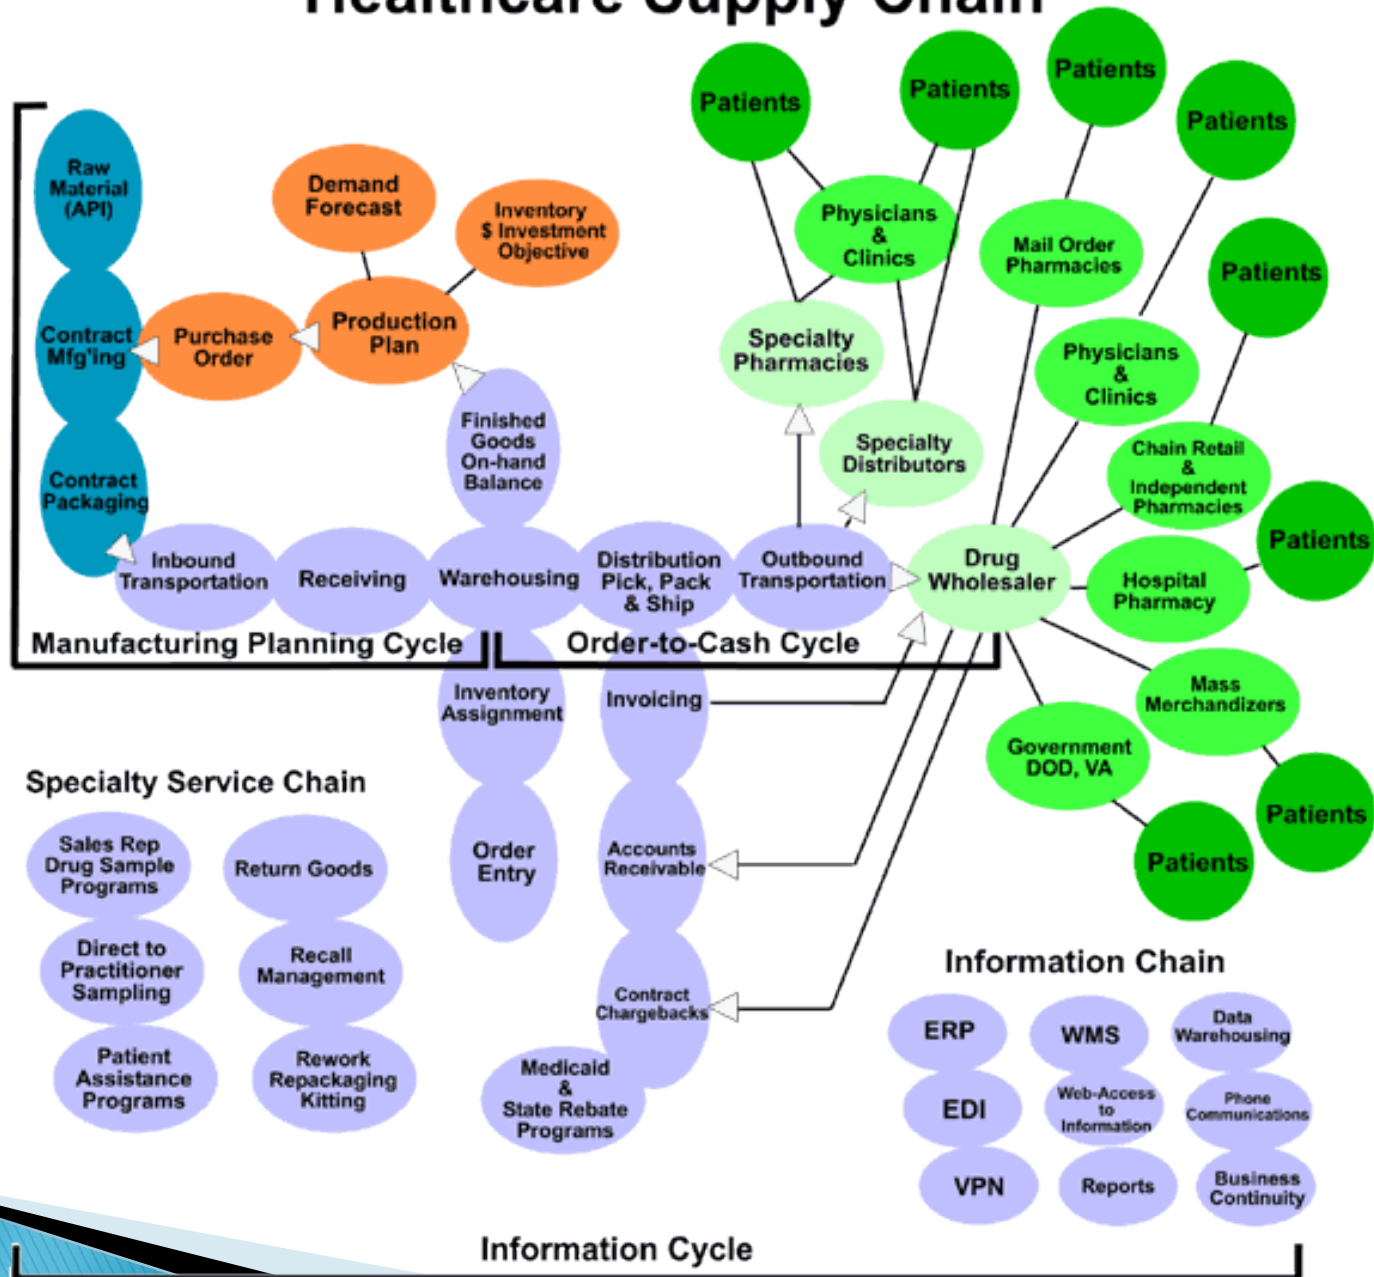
Healthcare Supply Chain

Raw Material (API)
Demand Forecast
Inventory $ Investment Objective
Contract Mfg'ing
Purchase Order
Production Plan
Contract Packaging
Finished Goods On-hand Balance
Inbound Transportation
Receiving
Warehousing
Distribution Pick, Pack & Ship
Outbound Transportation
Manufacturing Planning Cycle
Order-to-Cash Cycle

Patients
Patients
Patients
Patients
Physicians & Clinics
Mail Order Pharmacies
Patients
Specialty Pharmacies
Physicians & Clinics
Specialty Distributors
Chain Retail & Independent Pharmacies
Patients
Drug Wholesaler
Hospital Pharmacy
Mass Merchandizers
Government DOD, VA
Patients
Patients

Inventory Assignment
Invoicing
Order Entry
Accounts Receivable
Contract Chargebacks
Medicaid & State Rebate Programs

Specialty Service Chain
Sales Rep Drug Sample Programs
Return Goods
Direct to Practitioner Sampling
Recall Management
Patient Assistance Programs
Rework Repackaging Kitting

Information Chain
ERP
WMS
Data Warehousing
EDI
Web-Access to Information
Phone Communications
VPN
Reports
Business Continuity

Information Cycle